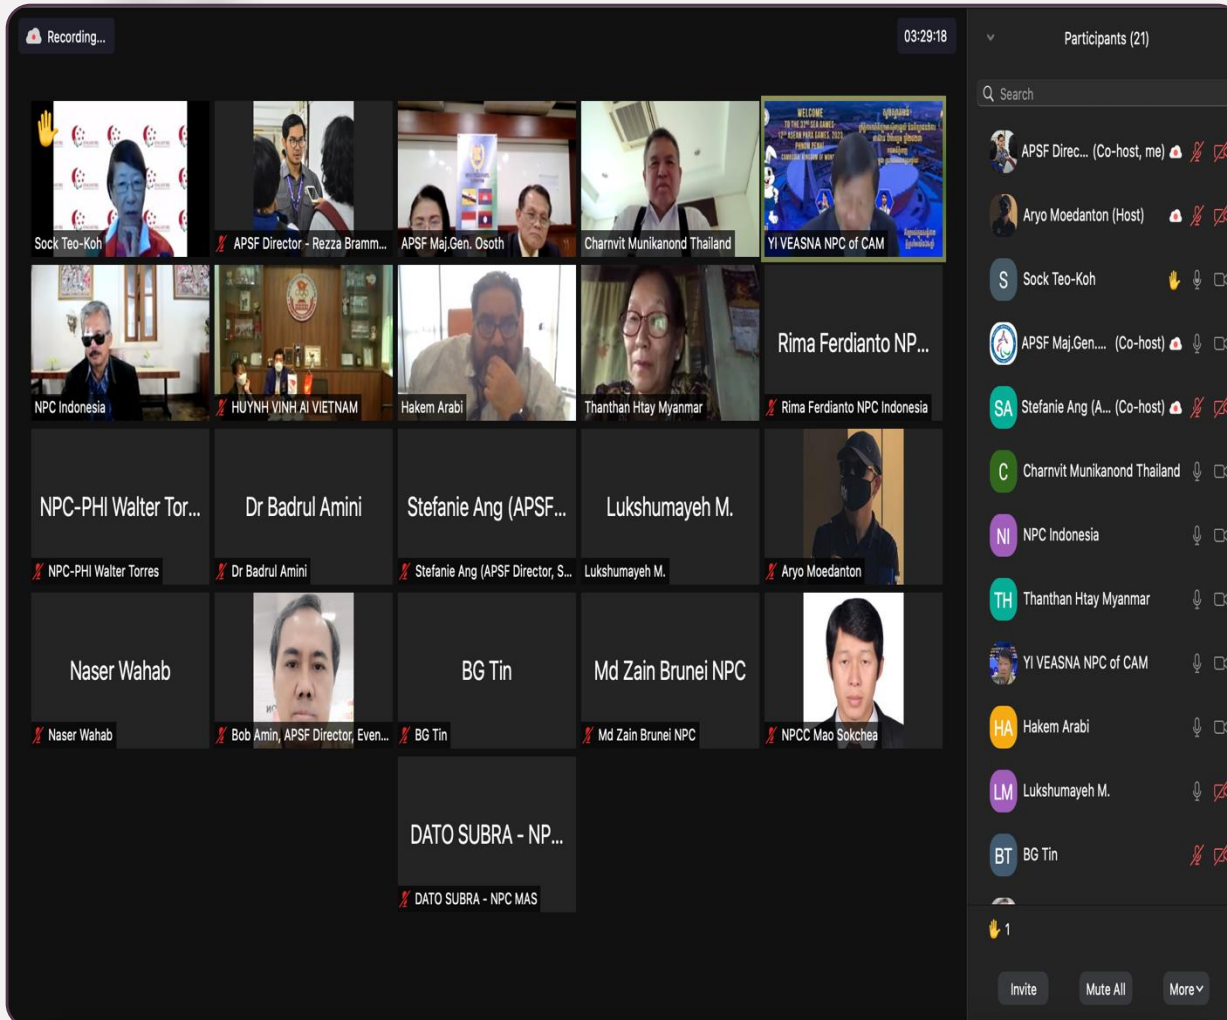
Recording...

03:29:18

Sock Teo-Koh

APSF Director - Rezza Bramm...

APSF Maj.Gen. Osoth

Charnvit Munikanond Thailand

WELCOME TO THE 32ND SEA GAMES 12TH ASEAN PARA GAMES 2023 PHNOM PENH CAMBODIA KINGDOM OF WONDER

YI VEASNA NPC of CAM

NPC Indonesia

HUYNH VINH AI VIETNAM

Hakem Arabi

Thanthan Htay Myanmar

Rima Ferdianto NP...

Rima Ferdianto NPC Indonesia

NPC-PHI Walter Tor...

NPC-PHI Walter Torres

Dr Badrul Amini

Dr Badrul Amini

Stefanie Ang (APSF...

Stefanie Ang (APSF Director, S...

Lukshumayeh M.

Lukshumayeh M.

Aryo Moedanton

Naser Wahab

Naser Wahab

Bob Amin, APSF Director, Even...

BG Tin

BG Tin

Md Zain Brunei NPC

Md Zain Brunei NPC

NPCC Mao Sokchea

DATO SUBRA - NP...

DATO SUBRA - NPC MAS

Participants (21)

Search

APSF Direc... (Co-host, me)

Aryo Moedanton (Host)

S Sock Teo-Koh

APSF Maj.Gen.... (Co-host)

SA Stefanie Ang (A... (Co-host)

C Charnvit Munikanond Thailand

NI NPC Indonesia

TH Thanthan Htay Myanmar

YI VEASNA NPC of CAM

HA Hakem Arabi

LM Lukshumayeh M.

BT BG Tin

1

Invite

Mute All

More